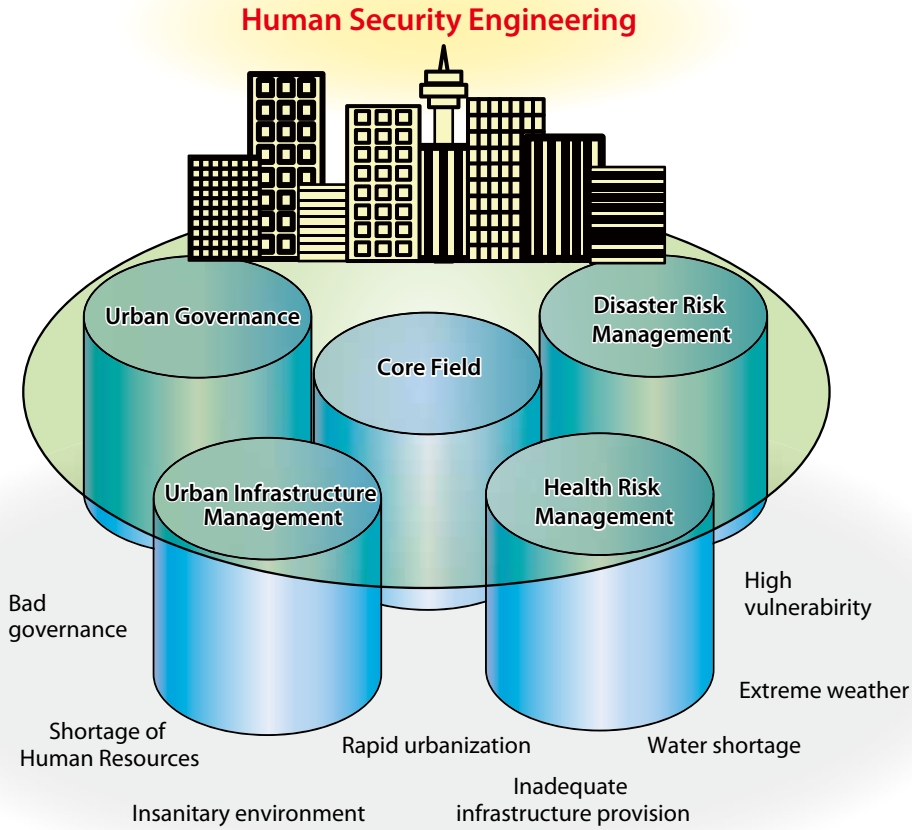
Human Security Engineering

Urban Governance

Disaster Risk Management

Core Field

Urban Infrastructure Management

Health Risk Management

Bad governance

High vulnerabirity

Extreme weather

Shortage of Human Resources

Rapid urbanization

Water shortage

Inadequate infrastructure provision

Insanitary environment